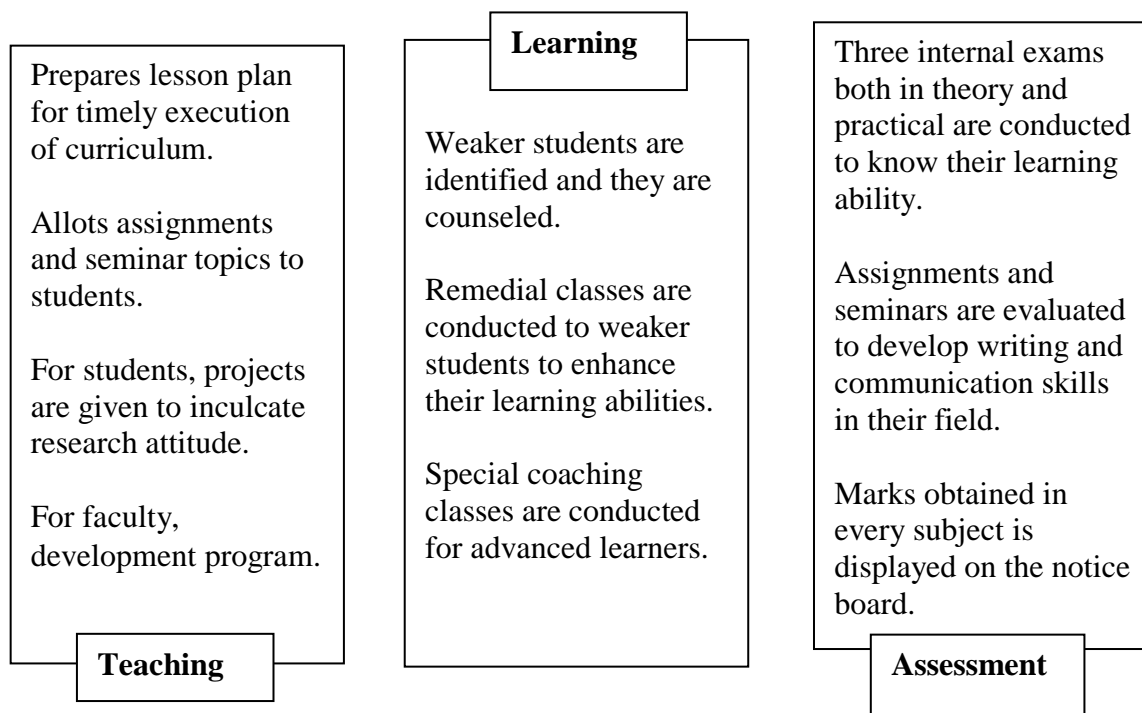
Prepares lesson plan for timely execution of curriculum.

Allots assignments and seminar topics to students.

For students, projects are given to inculcate research attitude.

For faculty, development program.

Teaching

Learning

Weaker students are identified and they are counseled.

Remedial classes are conducted to weaker students to enhance their learning abilities.

Special coaching classes are conducted for advanced learners.

Three internal exams both in theory and practical are conducted to know their learning ability.

Assignments and seminars are evaluated to develop writing and communication skills in their field.

Marks obtained in every subject is displayed on the notice board.

Assessment